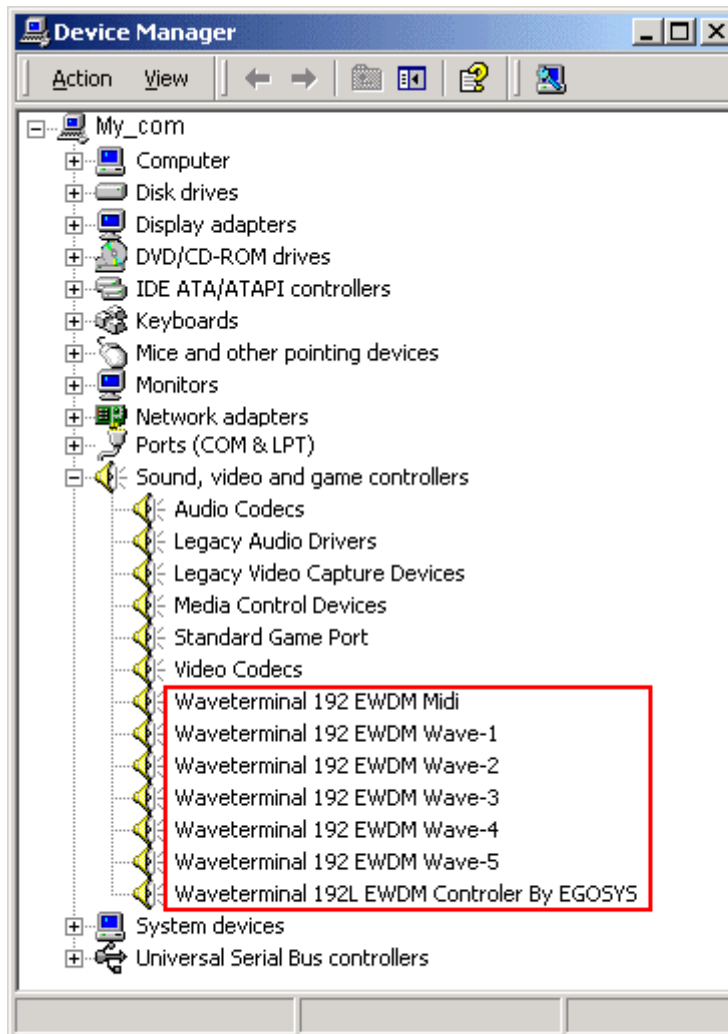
Device Manager

Action View

My_com
Computer
Disk drives
Display adapters
DVD/CD-ROM drives
IDE ATA/ATAPI controllers
Keyboards
Mice and other pointing devices
Monitors
Network adapters
Ports (COM & LPT)
Sound, video and game controllers
Audio Codecs
Legacy Audio Drivers
Legacy Video Capture Devices
Media Control Devices
Standard Game Port
Video Codecs
Waveterminal 192 EWDM Midi
Waveterminal 192 EWDM Wave-1
Waveterminal 192 EWDM Wave-2
Waveterminal 192 EWDM Wave-3
Waveterminal 192 EWDM Wave-4
Waveterminal 192 EWDM Wave-5
Waveterminal 192L EWDM Controler By EGOSYS
System devices
Universal Serial Bus controllers